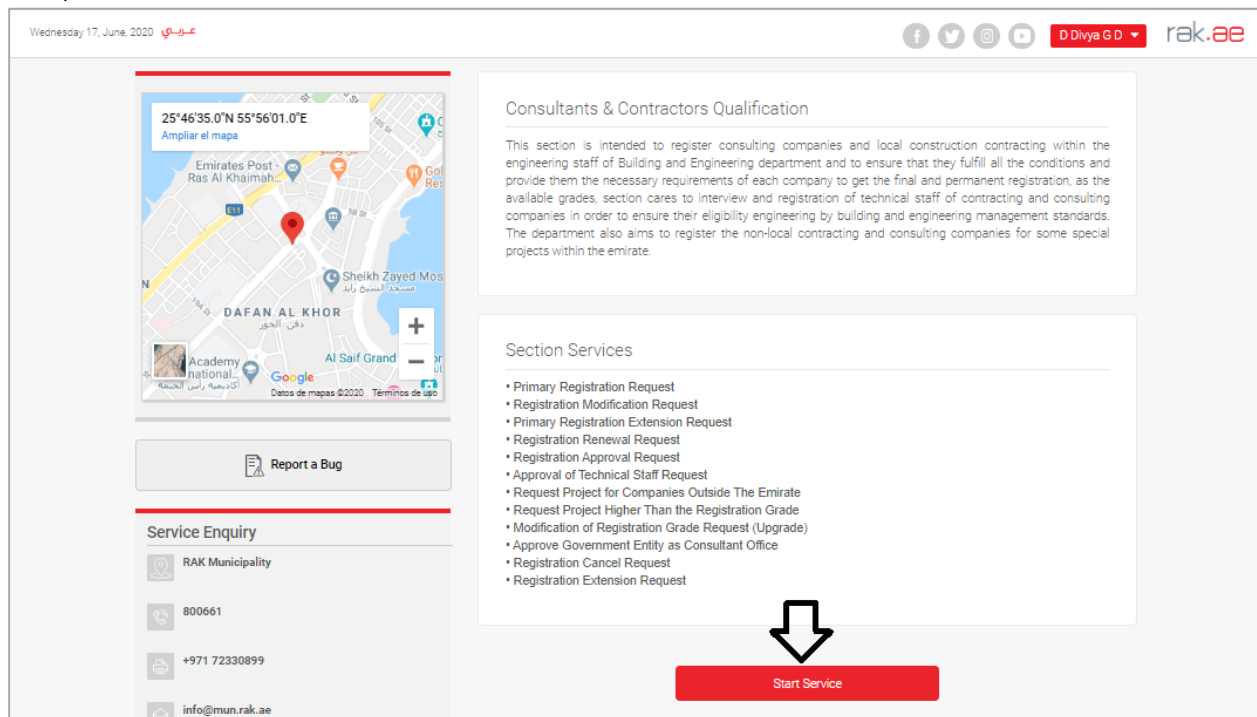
Wednesday 17, June, 2020 عربي

D Divya G D

rak.ae

25°46'35.0"N 55°56'01.0"E
Ampliar el mapa

Emirates Post - Ras Al Khaimah...

E11

Sheikh Zayed Mos
مسجد الشيخ زايد

DAFAN AL KHOR
دفن الخور

Al Saif Grand

Academy national...
أكاديمية رأس الخيمة

Google

Datos de mapas ©2020 Términos de uso

Report a Bug

Service Enquiry

RAK Municipality

800661

+971 72330899

info@mun.rak.ae

Consultants & Contractors Qualification

This section is intended to register consulting companies and local construction contracting within the engineering staff of Building and Engineering department and to ensure that they fulfill all the conditions and provide them the necessary requirements of each company to get the final and permanent registration, as the available grades, section cares to interview and registration of technical staff of contracting and consulting companies in order to ensure their eligibility engineering by building and engineering management standards. The department also aims to register the non-local contracting and consulting companies for some special projects within the emirate.

Section Services

• Primary Registration Request
• Registration Modification Request
• Primary Registration Extension Request
• Registration Renewal Request
• Registration Approval Request
• Approval of Technical Staff Request
• Request Project for Companies Outside The Emirate
• Request Project Higher Than the Registration Grade
• Modification of Registration Grade Request (Upgrade)
• Approve Government Entity as Consultant Office
• Registration Cancel Request
• Registration Extension Request

Start Service